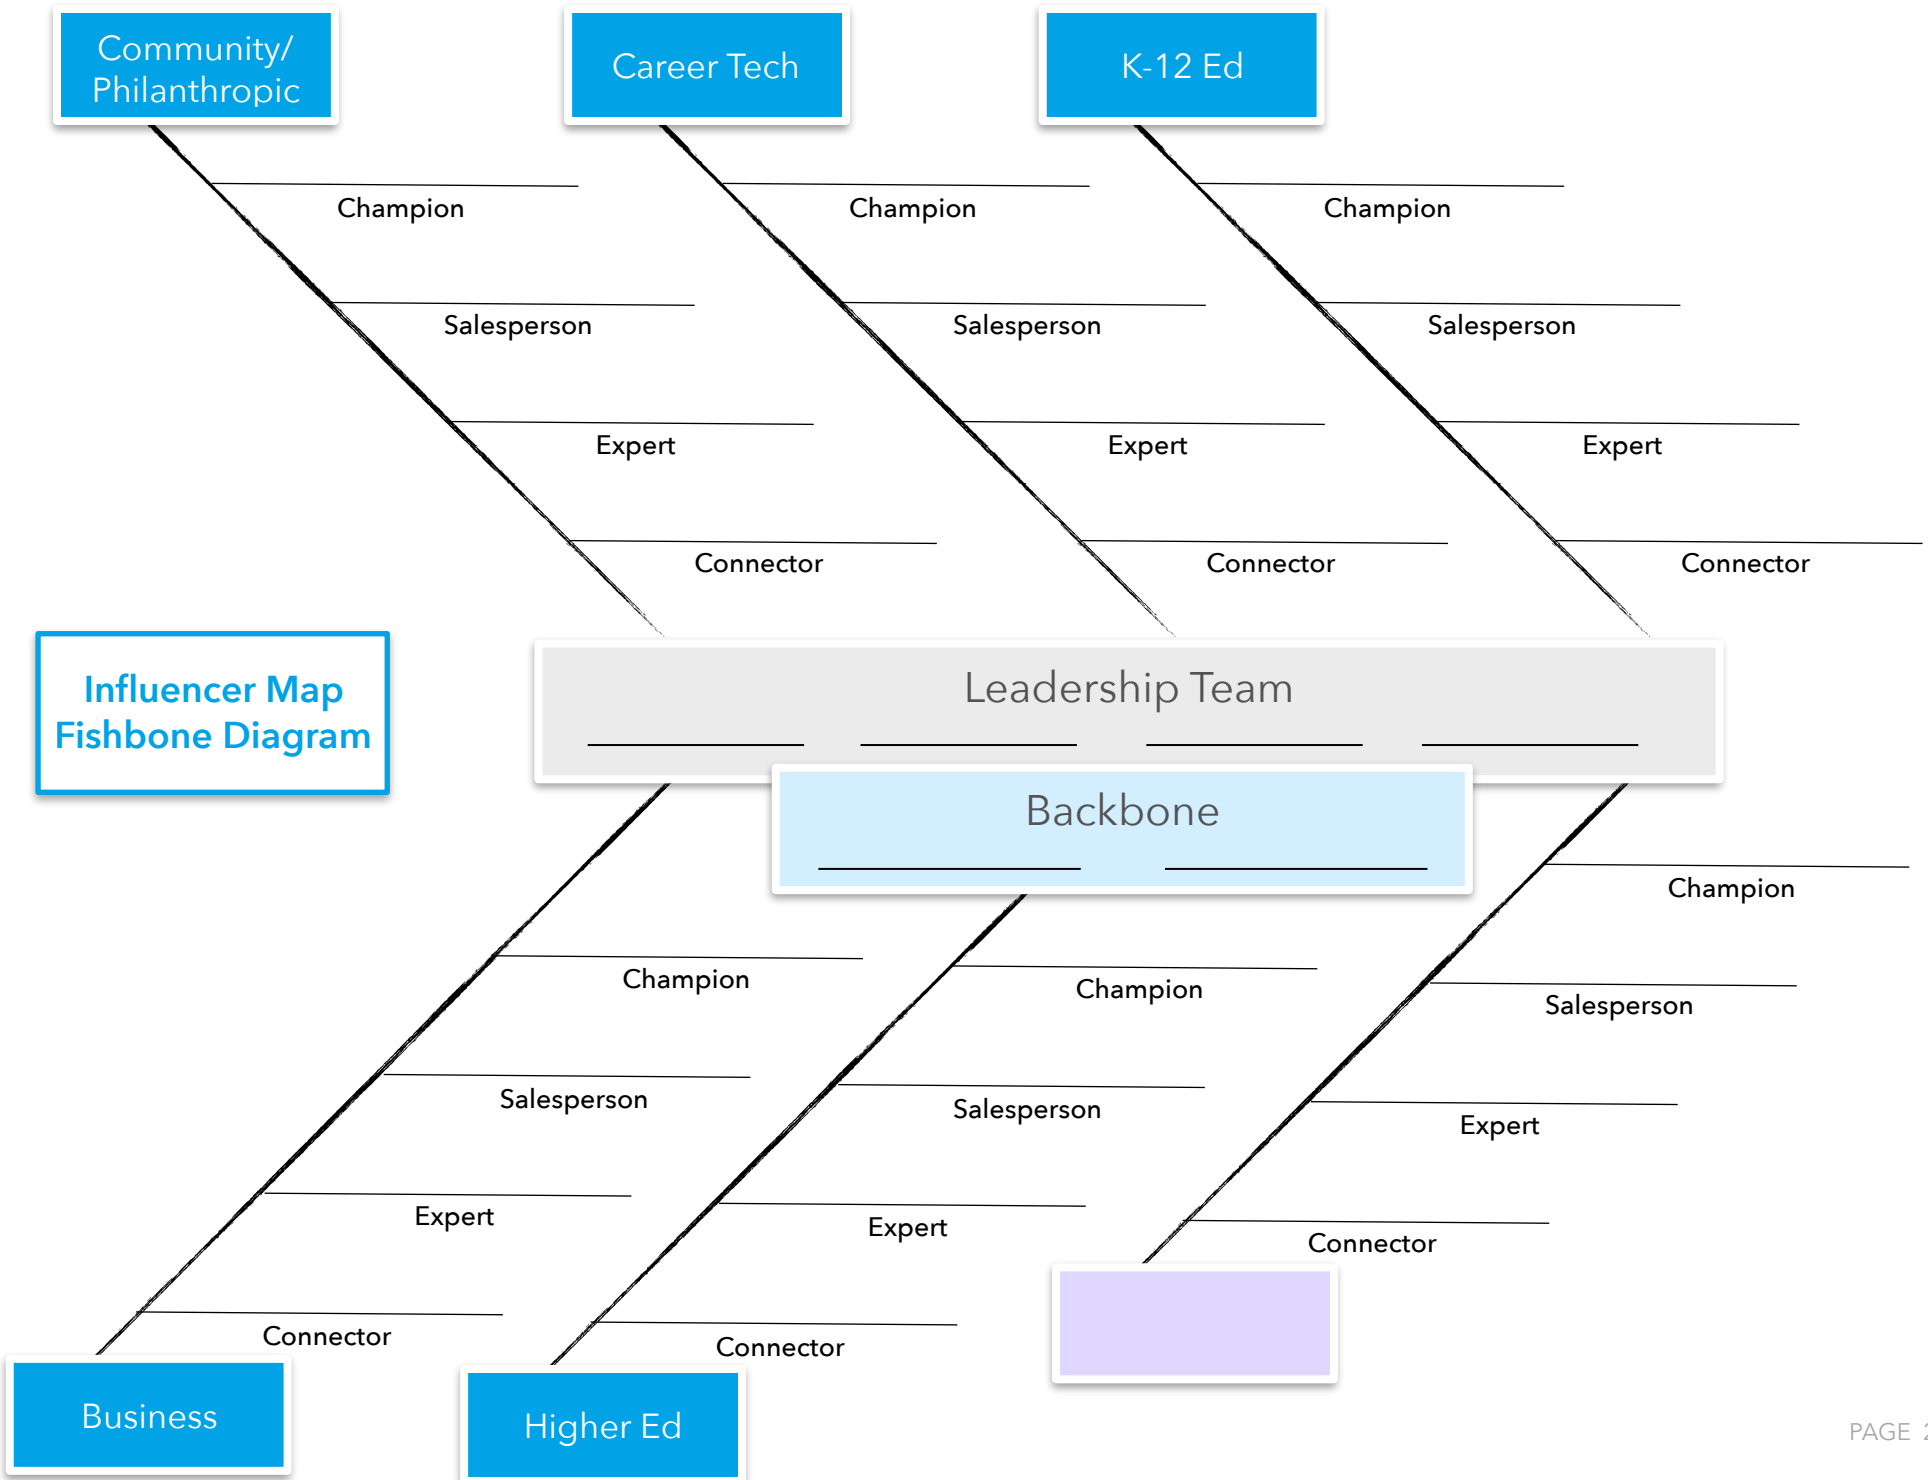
Community/ Philanthropic

Career Tech

K-12 Ed

Champion

Salesperson

Expert

Connector

Champion

Salesperson

Expert

Connector

Champion

Salesperson

Expert

Connector

Influencer Map Fishbone Diagram

Leadership Team

Backbone

Champion

Salesperson

Expert

Connector

Champion

Salesperson

Expert

Connector

Champion

Salesperson

Expert

Connector

Business

Higher Ed

PAGE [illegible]